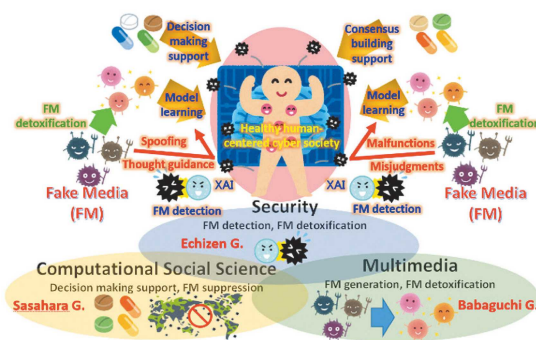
Decision making support

Consensus building support

Model learning

Model learning

FM detoxification

FM detoxification

Spoofing

Thought guidance

Healthy human-centered cyber society

Malfunctions

Misjudgments

Fake Media (FM)

Fake Media (FM)

XAI

XAI

FM detection

FM detection

Security
FM detection, FM detoxification

Echizen G.

Computational Social Science
Decision making support, FM suppression

Sasahara G.

Multimedia
FM generation, FM detoxification

Babaguchi G.